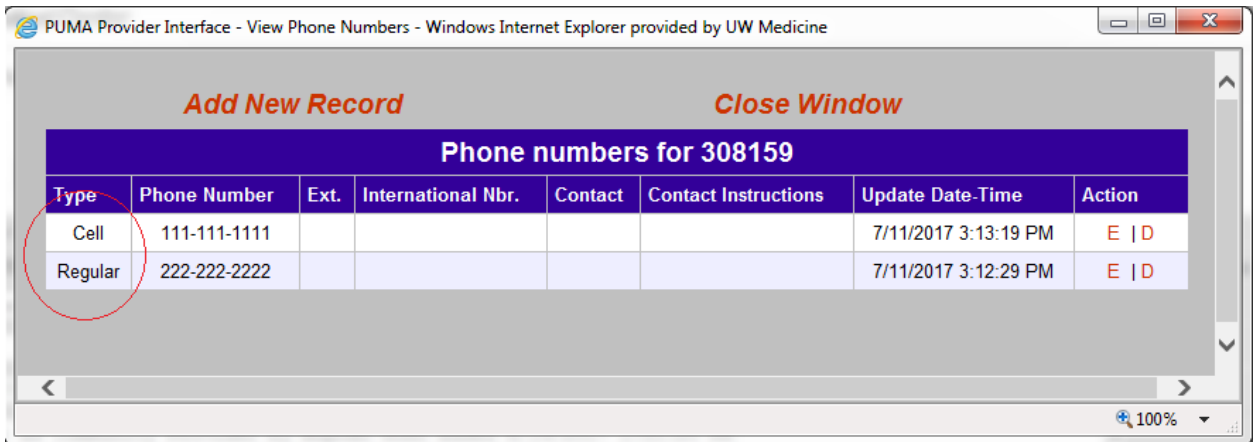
PUMA Provider Interface - View Phone Numbers - Windows Internet Explorer provided by UW Medicine

Add New Record Close Window

Phone numbers for 308159

| Type | Phone Number | Ext. | International Nbr. | Contact | Contact Instructions | Update Date-Time | Action |
|---|---|---|---|---|---|---|---|
| Cell | 111-111-1111 | | | | | 7/11/2017 3:13:19 PM | E \| D |
| Regular | 222-222-2222 | | | | | 7/11/2017 3:12:29 PM | E \| D |

100%